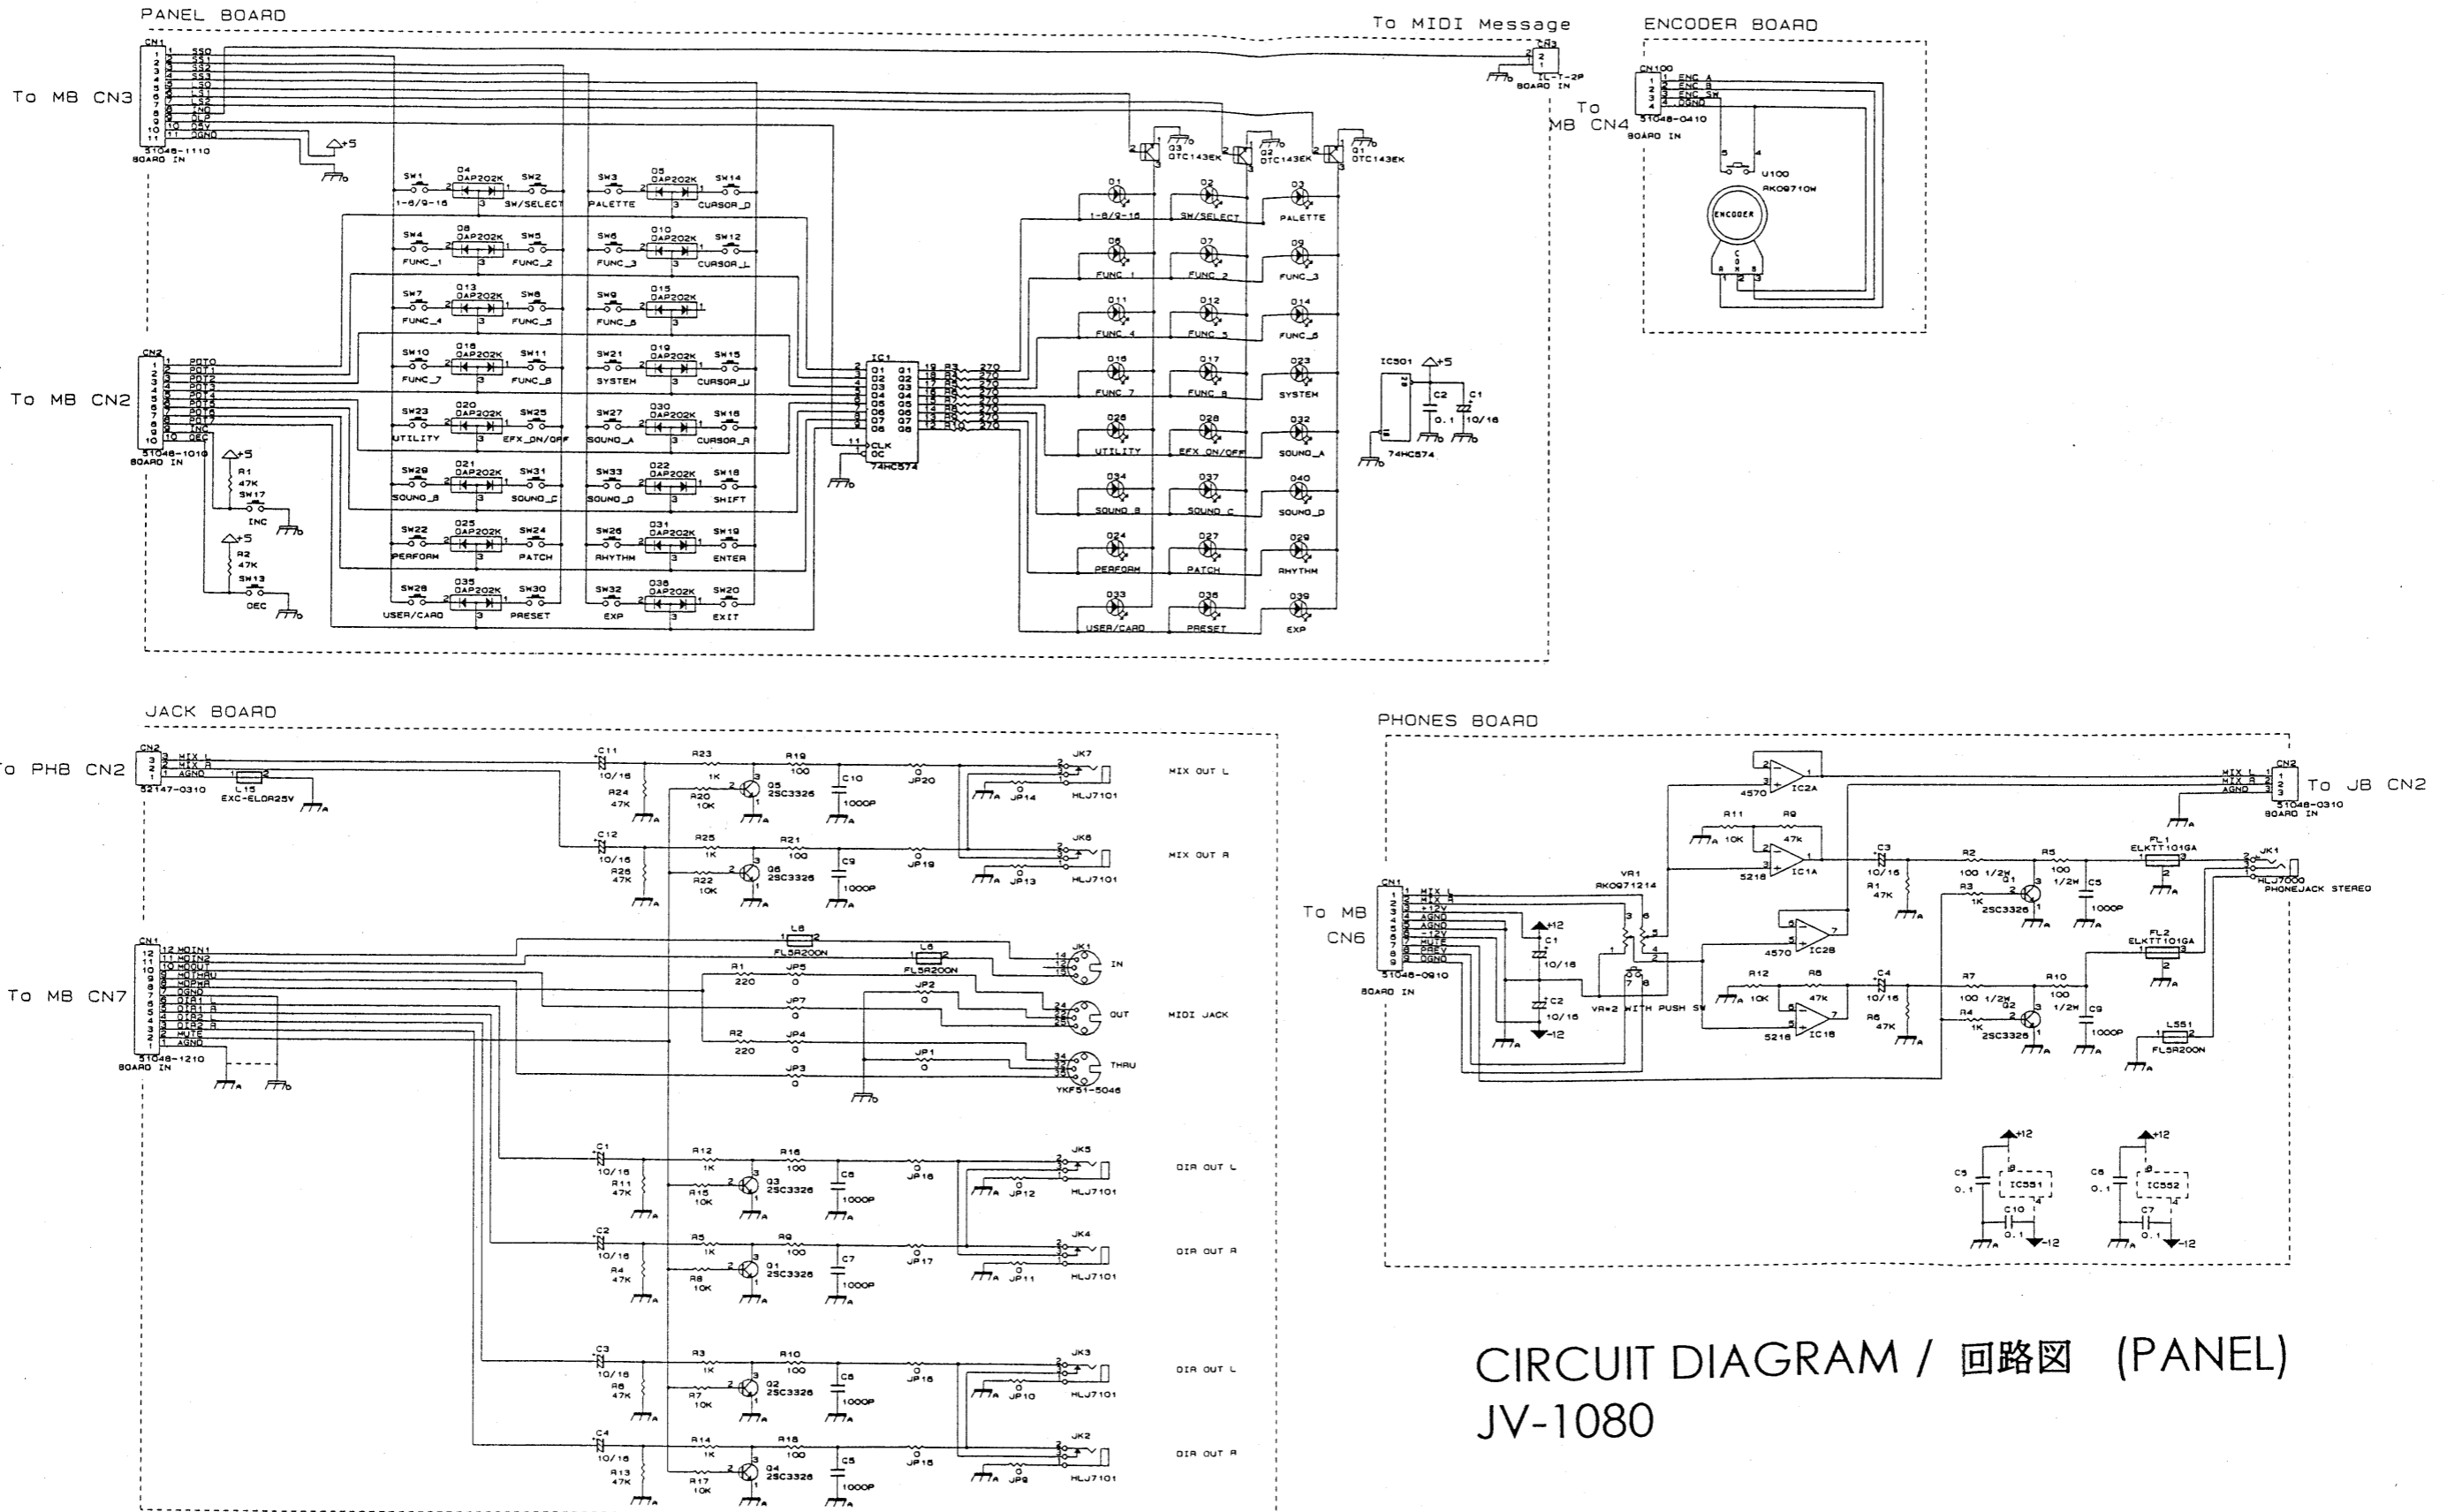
PANEL BOARD

To MIDI Message

ENCODER BOARD

To MB CN3

CN1
SS0
SS1
SS2
SS3
LS0
LS1
LS2
LN0
CLR
SSV
DGND
51048-1110
BOARD IN

+5

CN3
IL-T-2P
BOARD IN

To MB CN4

CN100
ENC A
ENC B
ENC SW
DGND
51048-0410
BOARD IN

U100
RK09710H
ENCODER

Q3 DTC143EK
Q2 DTC143EK
Q1 DTC143EK

SW1 D4 DAP202K SW2
1-8/9-16 SW/SELECT
SW3 D5 DAP202K SW14
PALETTE CURSOR_D
SW4 D8 DAP202K SW5
FUNC_1 FUNC_2
SW6 D10 DAP202K SW12
FUNC_3 CURSOR_L
SW7 D13 DAP202K SW8
FUNC_4 FUNC_5
SW9 D15 DAP202K
FUNC_6
SW10 D18 DAP202K SW11
FUNC_7 FUNC_8
SW21 D19 DAP202K SW15
SYSTEM CURSOR_U
SW23 D20 DAP202K SW25
UTILITY EFX_ON/OFF
SW27 D30 DAP202K SW16
SOUND_A CURSOR_R
SW29 D21 DAP202K SW31
SOUND_B SOUND_C
SW33 D22 DAP202K SW18
SOUND_D SHIFT
SW22 D25 DAP202K SW24
PERFORM PATCH
SW26 D31 DAP202K SW19
RHYTHM ENTER
SW28 D35 DAP202K SW30
USER/CARD PRESET
SW32 D36 DAP202K SW20
EXP EXIT

D1 1-8/9-16
D2 SW/SELECT
D3 PALETTE
D6 FUNC_1
D7 FUNC_2
D9 FUNC_3
D11 FUNC_4
D12 FUNC_5
D14 FUNC_6
D16 FUNC_7
D17 FUNC_8
D23 SYSTEM
D26 UTILITY
D28 EFX_ON/OFF
D32 SOUND_A
D34 SOUND_B
D37 SOUND_C
D40 SOUND_D
D24 PERFORM
D27 PATCH
D29 RHYTHM
D33 USER/CARD
D38 PRESET
D39 EXP

IC1
74HC574
CLK
OC
R3 270
R4 270
R5 270
R6 270
R7 270
R8 270
R9 270
R10 270

IC501
74HC574
C2 0.1
C1 10/16

To MB CN2

CN2
PDT0
PDT1
PDT2
PDT3
PDT4
PDT5
PDT6
PDT7
INC
DEC
51048-1010
BOARD IN

R1 47K SW17 INC
R2 47K SW13 DEC

JACK BOARD

To PHB CN2

CN2
MIX L
MIX R
AGND
52147-0310
L15
EXC-ELDR25V

C11 10/16
R24 47K
R23 1K
R20 10K
Q5 2SC3326
R19 100
C10 1000P
JP20
JP14
JK7 HLJ7101
MIX OUT L

C12 10/16
R26 47K
R25 1K
R22 10K
Q6 2SC3326
R21 100
C9 1000P
JP19
JP13
JK6 HLJ7101
MIX OUT R

To MB CN7

CN1
MDIN1
MDIN2
MDOUT
MDTHRU
MDPWR
DGND
DIR1 L
DIR1 R
DIR2 L
DIR2 R
MUTE
AGND
51048-1210
BOARD IN

L8 FL5R200N
L6 FL5R200N
R1 220
JP5
JP7
JP2
R2 220
JP4
JP1
JP3
JK1
IN
OUT
THRU
MIDI JACK
YKF51-5046

C1 10/16
R11 47K
R12 1K
R15 10K
Q3 2SC3326
R16 100
C8 1000P
JP18
JP12
JK5 HLJ7101
DIR OUT L

C2 10/16
R4 47K
R5 1K
R8 10K
Q1 2SC3326
R9 100
C7 1000P
JP17
JP11
JK4 HLJ7101
DIR OUT R

C3 10/16
R6 47K
R3 1K
R7 10K
Q2 2SC3326
R10 100
C6 1000P
JP16
JP10
JK3 HLJ7101
DIR OUT L

C4 10/16
R13 47K
R14 1K
R17 10K
Q4 2SC3326
R18 100
C5 1000P
JP15
JP9
JK2 HLJ7101
DIR OUT R

PHONES BOARD

To JB CN2

CN2
MIX L
MIX R
AGND
51048-0310
BOARD IN

4570 IC2A
R11 10K
R9 47K
5218 IC1A
VR1
RK0971214
C3 10/16
R1 47K
R2 100 1/2W
R3 1K
Q1 2SC3326
R5 100 1/2W
C5 1000P
FL1 ELKTT101GA
JK1
HLJ7000
PHONEJACK STEREO

To MB CN6

CN1
MIX L
MIX R
+12V
AGND
AGND
-12V
MUTE
PREV
DGND
51048-0910
BOARD IN

+12
C1 10/16
C2 10/16
-12
VR*2 WITH PUSH SW
4570 IC2B
R12 10K
R8 47K
5218 IC1B
C4 10/16
R6 47K
R7 100 1/2W
R4 1K
Q2 2SC3326
R10 100 1/2W
C9 1000P
FL2 ELKTT101GA
L551 FL5R200N

+12
C5 0.1
IC551
C10 0.1
-12
+12
C6 0.1
IC552
C7 0.1
-12

CIRCUIT DIAGRAM / 回路図 (PANEL)
JV-1080